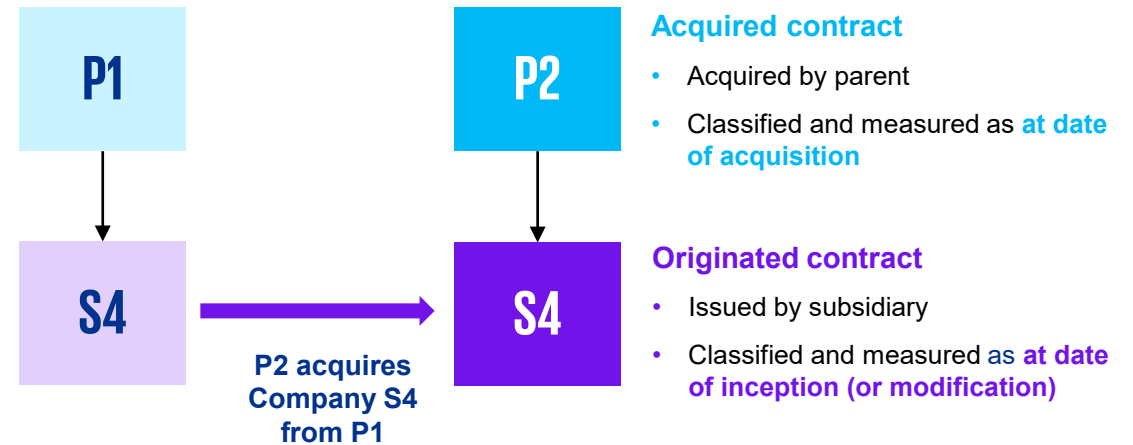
P1

S4

P2 acquires Company S4 from P1

P2

S4

Acquired contract

- Acquired by parent
- Classified and measured as at date of acquisition

Originated contract

- Issued by subsidiary
- Classified and measured as at date of inception (or modification)